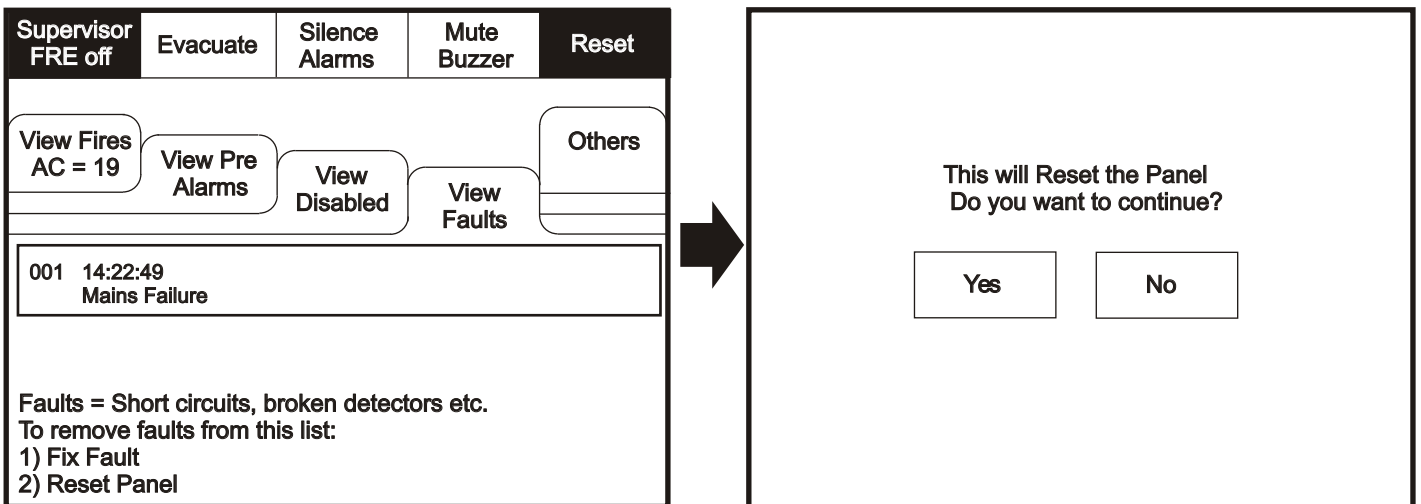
Supervisor FRE off | Evacuate | Silence Alarms | Mute Buzzer | Reset

View Fires AC = 19
View Pre Alarms
View Disabled
View Faults
Others

001 14:22:49
Mains Failure

Faults = Short circuits, broken detectors etc.
To remove faults from this list:
1) Fix Fault
2) Reset Panel

This will Reset the Panel
Do you want to continue?

Yes
No